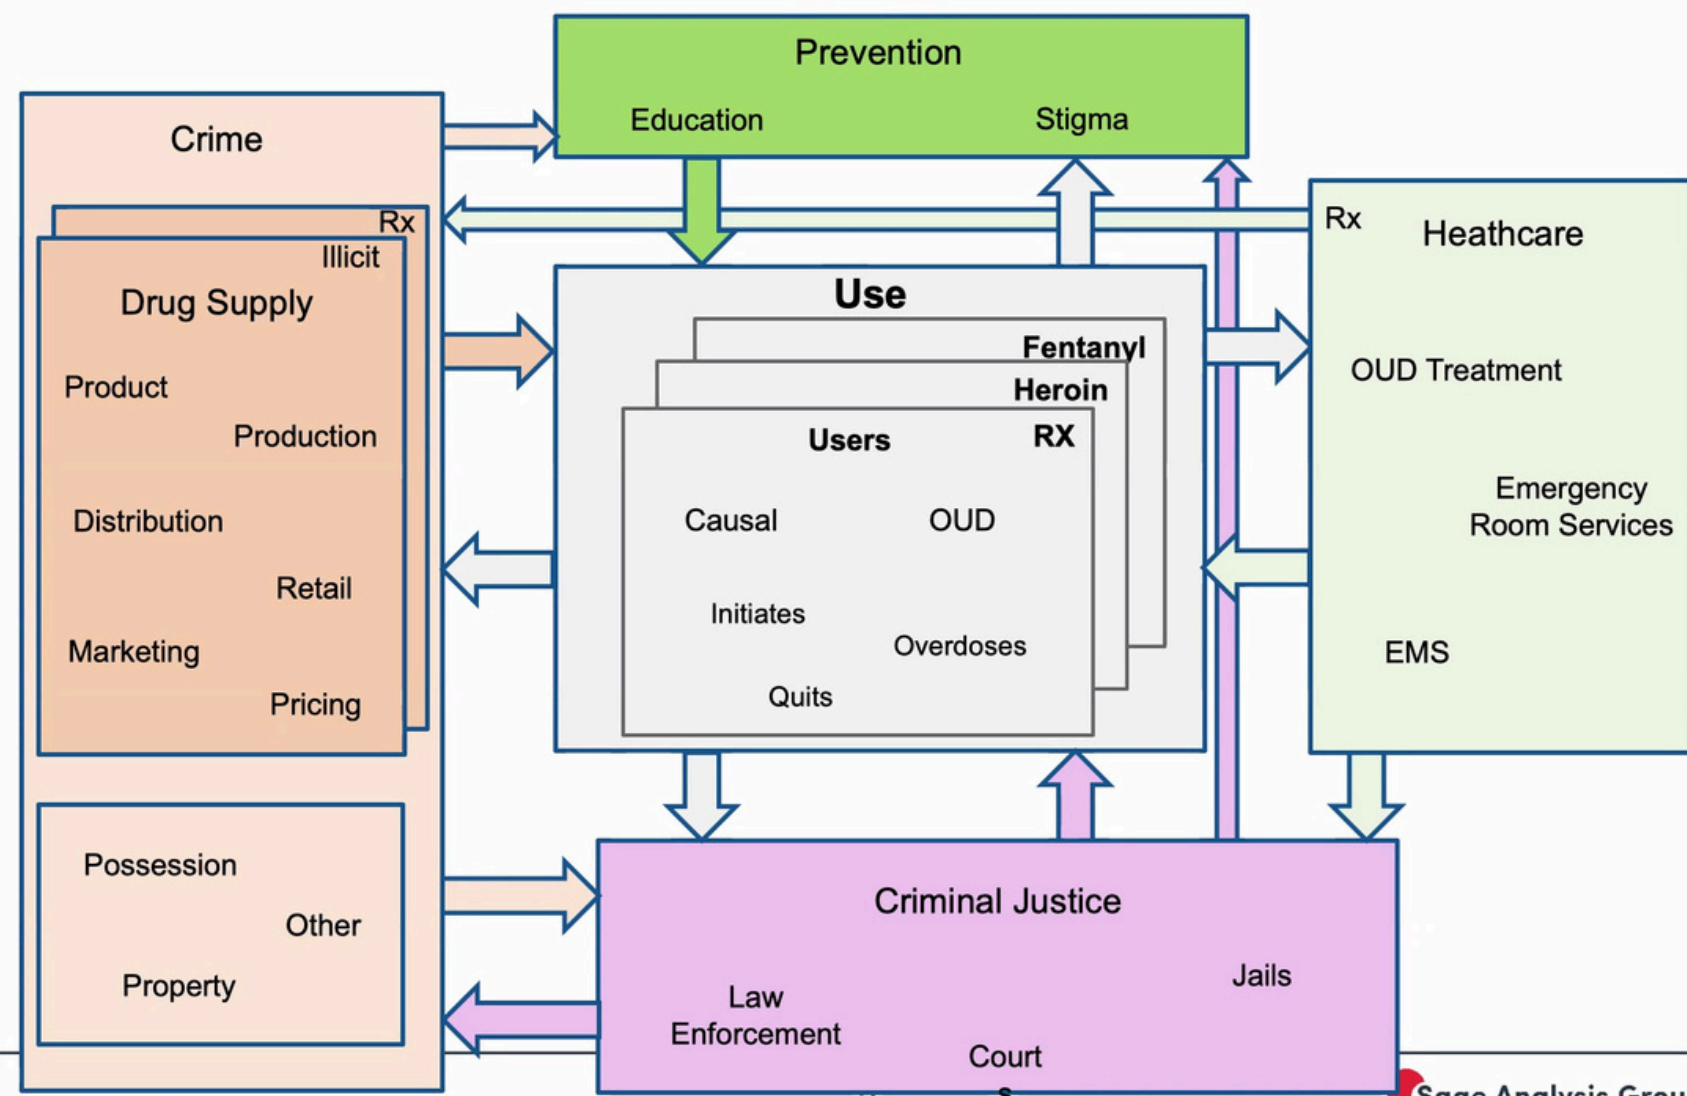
Prevention

Education

Stigma

Crime

Rx

Illicit

Drug Supply

Product

Production

Distribution

Retail

Marketing

Pricing

Possession

Other

Property

Use

Fentanyl

Heroin

Users

RX

Causal

OUD

Initiates

Overdoses

Quits

Rx

Heathcare

OUD Treatment

Emergency Room Services

EMS

Criminal Justice

Law Enforcement

Court

Jails

Sage Analysis Grou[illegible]